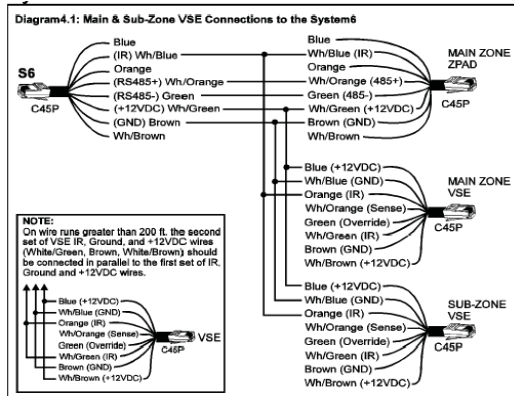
Diagram4.1: Main & Sub-Zone VSE Connections to the System6

S6
C45P
Blue
(IR) Wh/Blue
Orange
(RS485+) Wh/Orange
(RS485-) Green
(+12VDC) Wh/Green
(GND) Brown
Wh/Brown

Blue
Wh/Blue (IR)
Orange
Wh/Orange (485+)
Green (485-)
Wh/Green (+12VDC)
Brown (GND)
Wh/Brown
MAIN ZONE ZPAD
C45P

Blue (+12VDC)
Wh/Blue (GND)
Orange (IR)
Wh/Orange (Sense)
Green (Override)
Wh/Green (IR)
Brown (GND)
Wh/Brown (+12VDC)
MAIN ZONE VSE
C45P

Blue (+12VDC)
Wh/Blue (GND)
Orange (IR)
Wh/Orange (Sense)
Green (Override)
Wh/Green (IR)
Brown (GND)
Wh/Brown (+12VDC)
SUB-ZONE VSE
C45P

NOTE:
On wire runs greater than 200 ft. the second set of VSE IR, Ground, and +12VDC wires (White/Green, Brown, White/Brown) should be connected in parallel to the first set of IR, Ground and +12VDC wires.

Blue (+12VDC)
Wh/Blue (GND)
Orange (IR)
Wh/Orange (Sense)
Green (Override)
Wh/Green (IR)
Brown (GND)
Wh/Brown (+12VDC)
VSE
C45P